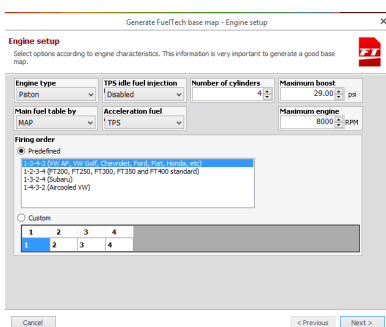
Generate FuelTech base map - Engine setup

Engine setup
Select options according to engine characteristics. This information is very important to generate a good base map.

FT

Engine type
Piston

TPS idle fuel injection
Disabled

Number of cylinders
4

Maximum boost
29.00 psi

Main fuel table by
MAP

Acceleration fuel
TPS

Maximum engine
8000 RPM

Firing order
Predefined
1-3-4-2 (VW AP, VW Golf, Chevrolet, Ford, Fiat, Honda, etc)
1-2-3-4 (FT200, FT250, FT300, FT350 and FT400 standard)
1-3-2-4 (Subaru)
1-4-3-2 (Aircooled VW)

Custom

| 1 | 2 | 3 | 4 |
|---|---|---|---|
| 1 | 2 | 3 | 4 |

Cancel
< Previous
Next >